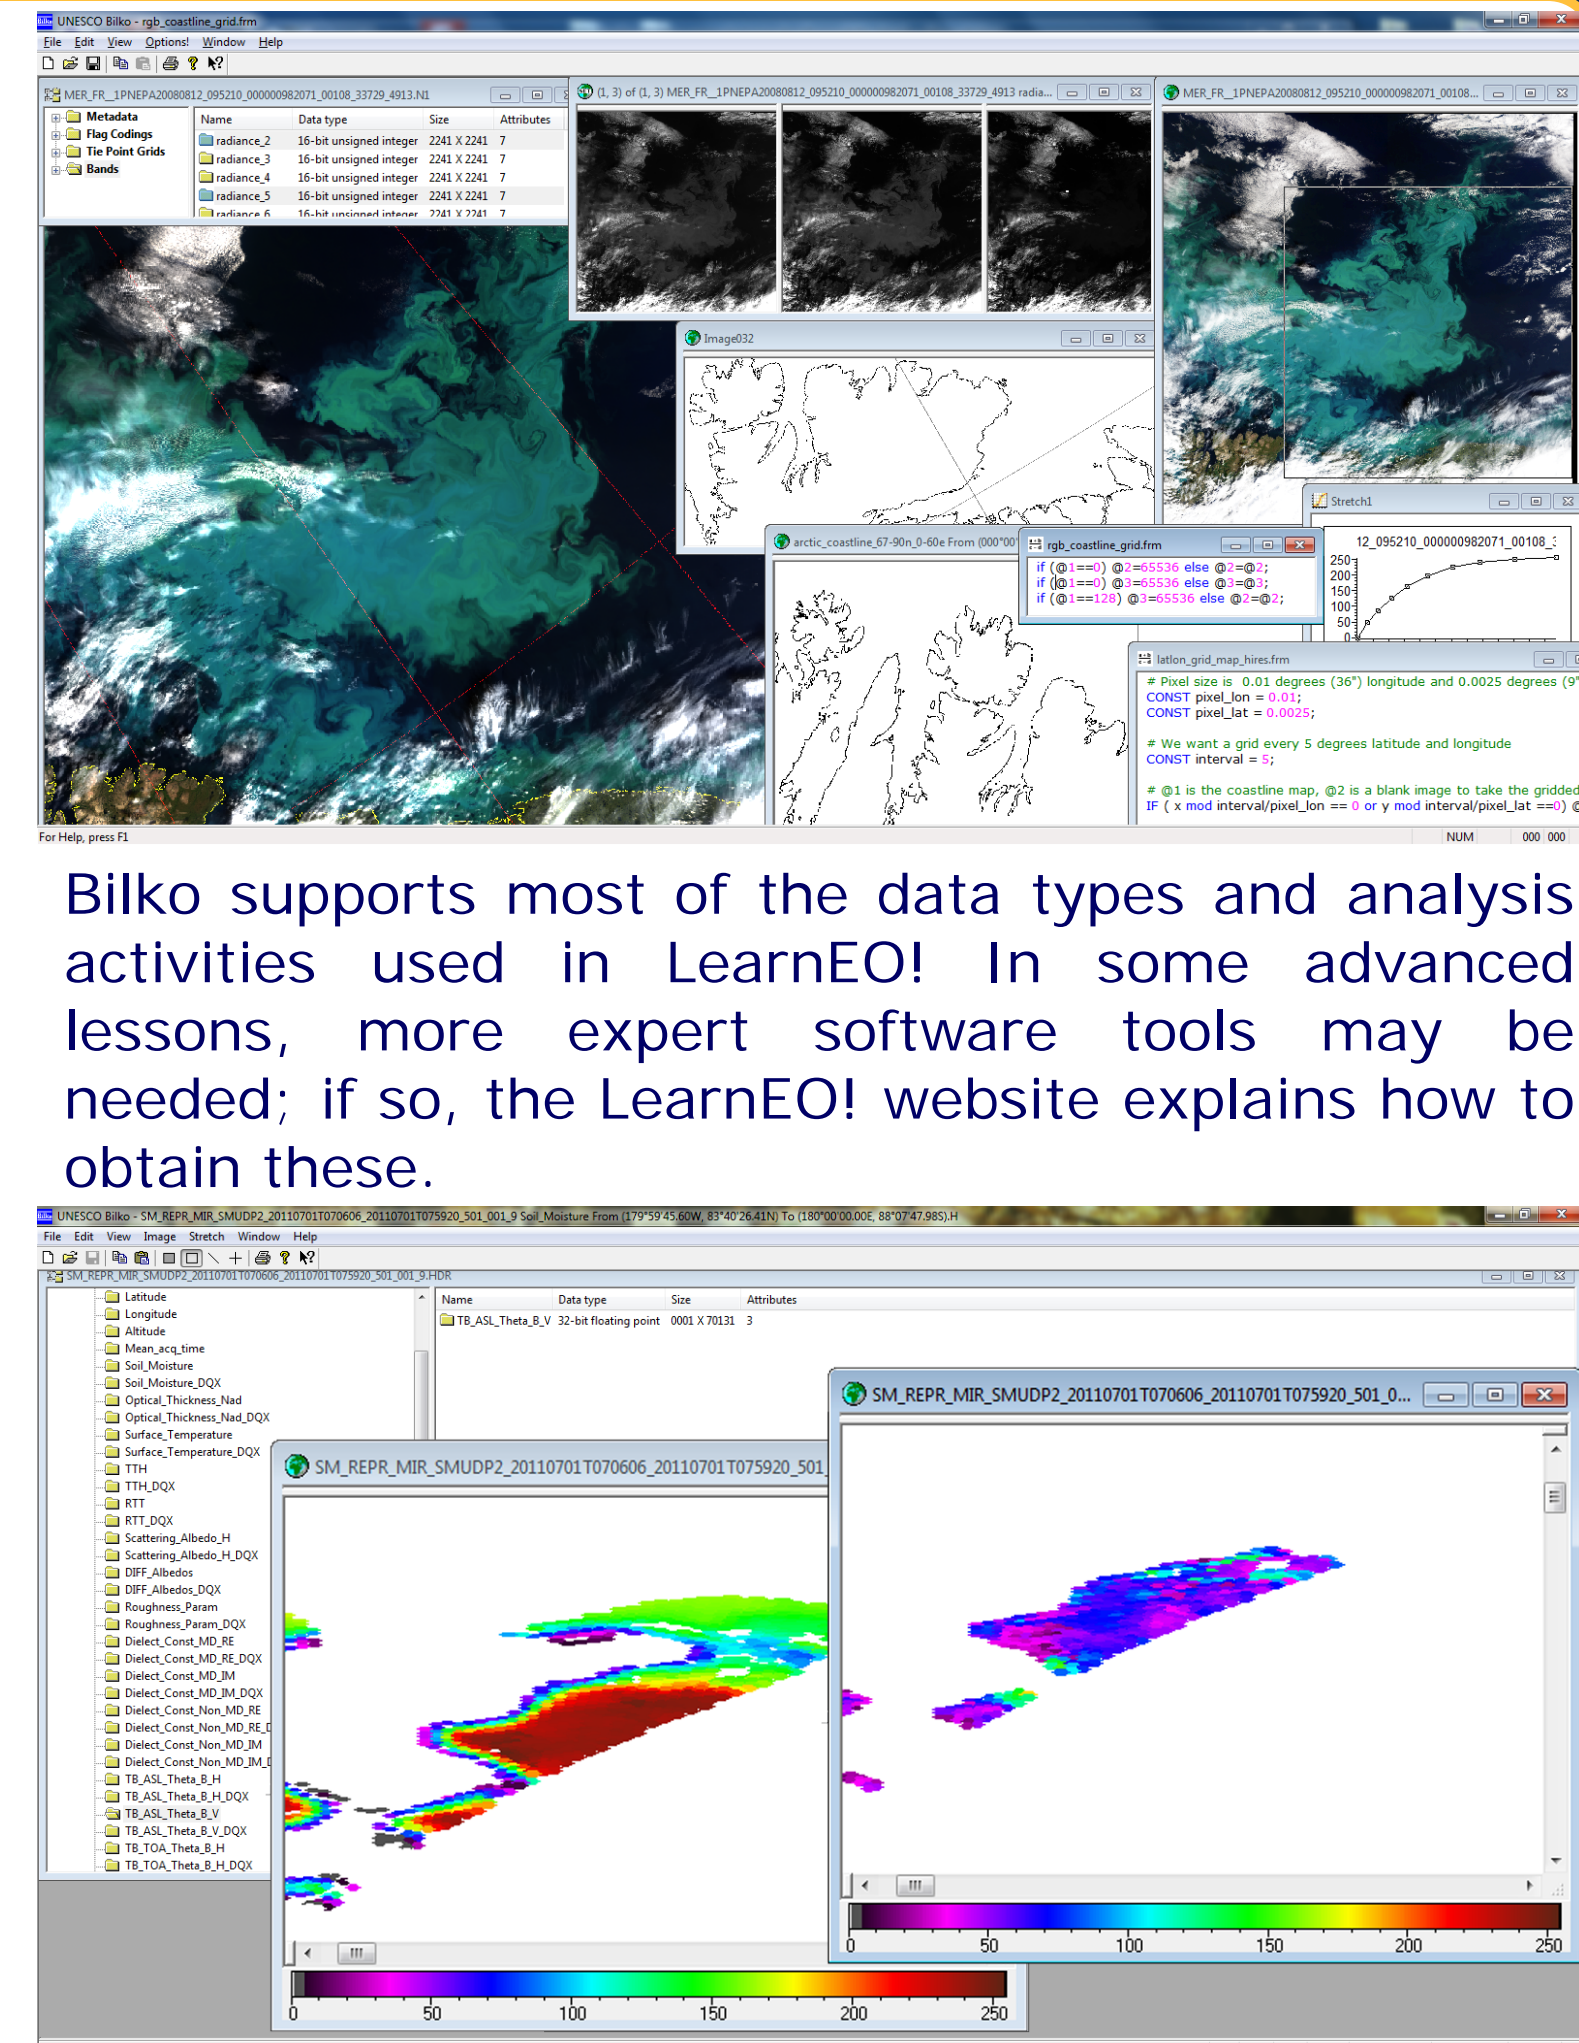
UNESCO Bilko - rgb_coastline_grid.frm

File Edit View Options! Window Help

MER_FR__1PNEPA20080812_095210_000000982071_00108_33729_4913.N1

Metadata
Flag Codings
Tie Point Grids
Bands

| Name | Data type | Size | Attributes |
|---|---|---|---|
| radiance_2 | 16-bit unsigned integer | 2241 X 2241 | 7 |
| radiance_3 | 16-bit unsigned integer | 2241 X 2241 | 7 |
| radiance_4 | 16-bit unsigned integer | 2241 X 2241 | 7 |
| radiance_5 | 16-bit unsigned integer | 2241 X 2241 | 7 |
| radiance_6 | 16-bit unsigned integer | 2241 X 2241 | 7 |

(1, 3) of (1, 3) MER_FR__1PNEPA20080812_095210_000000982071_00108_33729_4913 radia...

MER_FR__1PNEPA20080812_095210_000000982071_00108...

Image032

Stretch1

12_095210_000000982071_00108_3

250
200
150
100
50
0

arctic_coastline_67-90n_0-60e From (000°00'

rgb_coastline_grid.frm

if (@1==0) @2=65536 else @2=@2;
if (@1==0) @3=65536 else @3=@3;
if (@1==128) @3=65536 else @2=@2;

latlon_grid_map_hires.frm

# Pixel size is 0.01 degrees (36") longitude and 0.0025 degrees (9"
CONST pixel_lon = 0.01;
CONST pixel_lat = 0.0025;

# We want a grid every 5 degrees latitude and longitude
CONST interval = 5;

# @1 is the coastline map, @2 is a blank image to take the gridded
IF ( x mod interval/pixel_lon == 0 or y mod interval/pixel_lat ==0) @

For Help, press F1 NUM 000 000

Bilko supports most of the data types and analysis activities used in LearnEO! In some advanced lessons, more expert software tools may be needed; if so, the LearnEO! website explains how to obtain these.

UNESCO Bilko - SM_REPR_MIR_SMUDP2_20110701T070606_20110701T075920_501_001_9 Soil_Moisture From (179°59'45.60W, 83°40'26.41N) To (180°00'00.00E, 88°07'47.98S).H

File Edit View Image Stretch Window Help

SM_REPR_MIR_SMUDP2_20110701T070606_20110701T075920_501_001_9.HDR

Latitude
Longitude
Altitude
Mean_acq_time
Soil_Moisture
Soil_Moisture_DQX
Optical_Thickness_Nad
Optical_Thickness_Nad_DQX
Surface_Temperature
Surface_Temperature_DQX
TTH
TTH_DQX
RTT
RTT_DQX
Scattering_Albedo_H
Scattering_Albedo_H_DQX
DIFF_Albedos
DIFF_Albedos_DQX
Roughness_Param
Roughness_Param_DQX
Dielect_Const_MD_RE
Dielect_Const_MD_RE_DQX
Dielect_Const_MD_IM
Dielect_Const_MD_IM_DQX
Dielect_Const_Non_MD_RE
Dielect_Const_Non_MD_RE_D
Dielect_Const_Non_MD_IM
Dielect_Const_Non_MD_IM_D
TB_ASL_Theta_B_H
TB_ASL_Theta_B_H_DQX
TB_ASL_Theta_B_V
TB_ASL_Theta_B_V_DQX
TB_TOA_Theta_B_H
TB_TOA_Theta_B_H_DQX

| Name | Data type | Size | Attributes |
|---|---|---|---|
| TB_ASL_Theta_B_V | 32-bit floating point | 0001 X 70131 | 3 |

SM_REPR_MIR_SMUDP2_20110701T070606_20110701T075920_501_0...

SM_REPR_MIR_SMUDP2_20110701T070606_20110701T075920_501

0 50 100 150 200 250

0 50 100 150 200 250